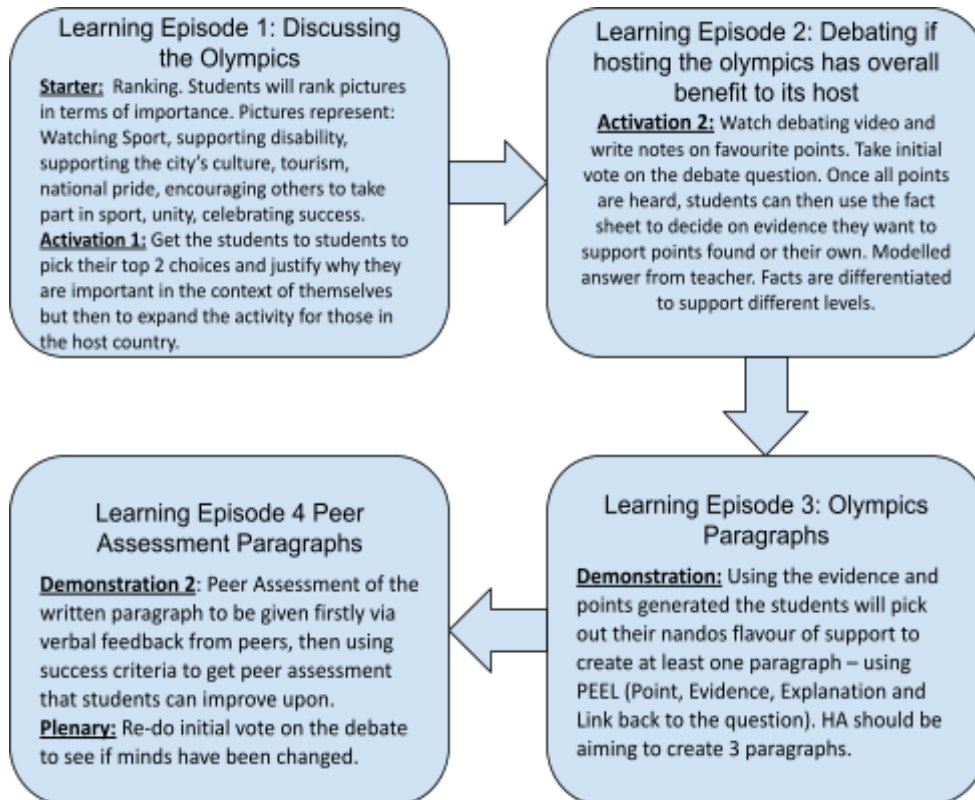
Learning Episode 1: Discussing the Olympics

Starter: Ranking. Students will rank pictures in terms of importance. Pictures represent: Watching Sport, supporting disability, supporting the city's culture, tourism, national pride, encouraging others to take part in sport, unity, celebrating success.
Activation 1: Get the students to students to pick their top 2 choices and justify why they are important in the context of themselves but then to expand the activity for those in the host country.

Learning Episode 2: Debating if hosting the olympics has overall benefit to its host

Activation 2: Watch debating video and write notes on favourite points. Take initial vote on the debate question. Once all points are heard, students can then use the fact sheet to decide on evidence they want to support points found or their own. Modelled answer from teacher. Facts are differentiated to support different levels.

Learning Episode 3: Olympics Paragraphs

Demonstration: Using the evidence and points generated the students will pick out their nandos flavour of support to create at least one paragraph – using PEEL (Point, Evidence, Explanation and Link back to the question). HA should be aiming to create 3 paragraphs.

Learning Episode 4 Peer Assessment Paragraphs

Demonstration 2: Peer Assessment of the written paragraph to be given firstly via verbal feedback from peers, then using success criteria to get peer assessment that students can improve upon.
Plenary: Re-do initial vote on the debate to see if minds have been changed.